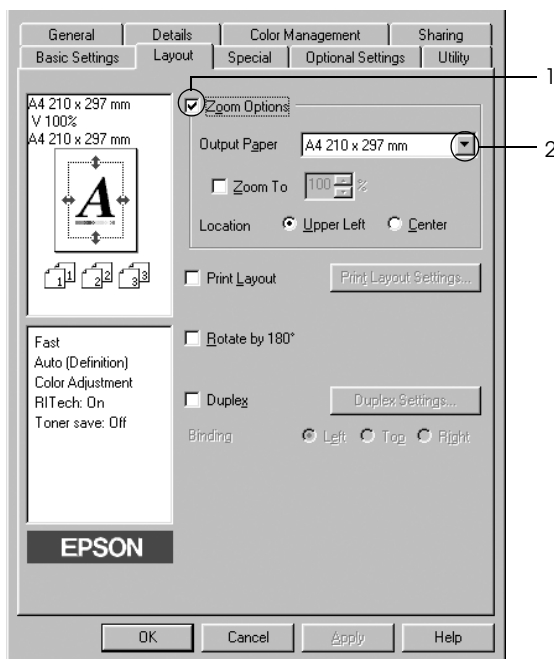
General | Details | Color Management | Sharing
Basic Settings | Layout | Special | Optional Settings | Utility

A4 210 x 297 mm
V 100%
A4 210 x 297 mm

A

1 2 3

Zoom Options
Output Paper A4 210 x 297 mm
Zoom To 100 %
Location Upper Left Center

Print Layout
Print Layout Settings...

Rotate by 180°

Duplex
Duplex Settings...
Binding Left Top Right

Fast
Auto (Definition)
Color Adjustment
RITech: On
Toner save: Off

EPSON

OK Cancel Apply Help

1
2